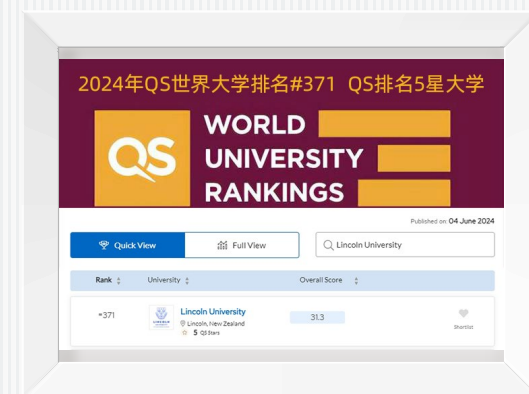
2024年QS世界大学排名#371 QS排名5星大学

QS WORLD UNIVERSITY RANKINGS

Published on: 04 June 2024

Quick View

Full View

Lincoln University

| Rank | University | Overall Score |
|---|---|---|
| =371 | Lincoln University Lincoln, New Zealand 5 QS Stars | 31.3 |

Shortlist